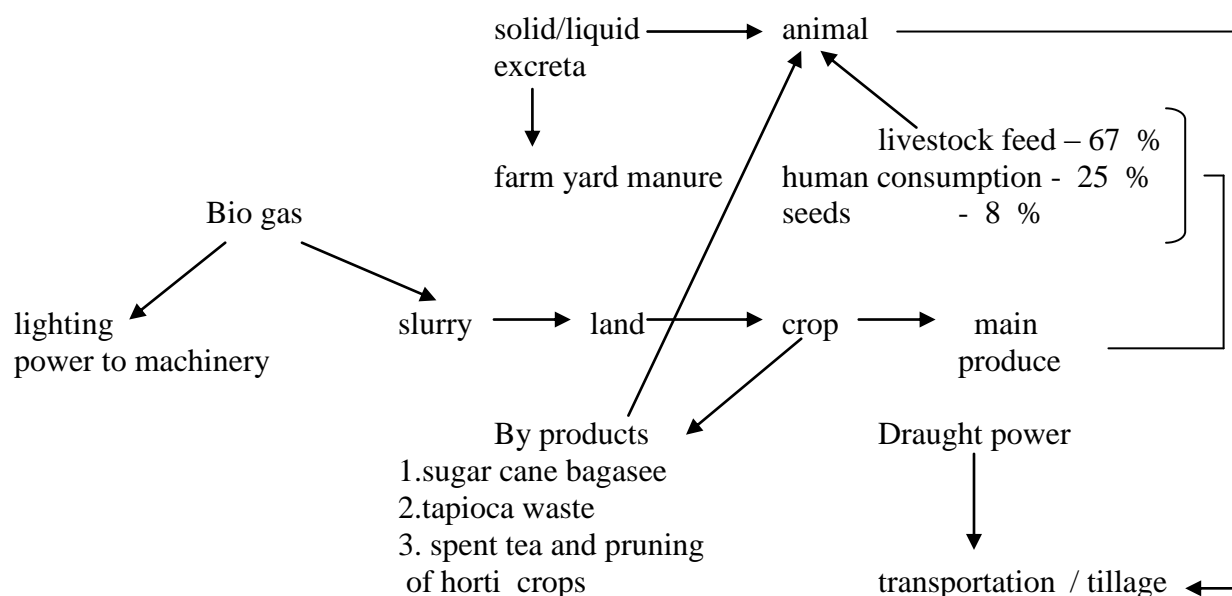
solid/liquid excreta

animal

farm yard manure

livestock feed – 67 %
human consumption - 25 %
seeds - 8 %

Bio gas

lighting
power to machinery

slurry

land

crop

main produce

By products
1.sugar cane bagasee
2.tapioca waste
3. spent tea and pruning of horti crops

Draught power

transportation / tillage